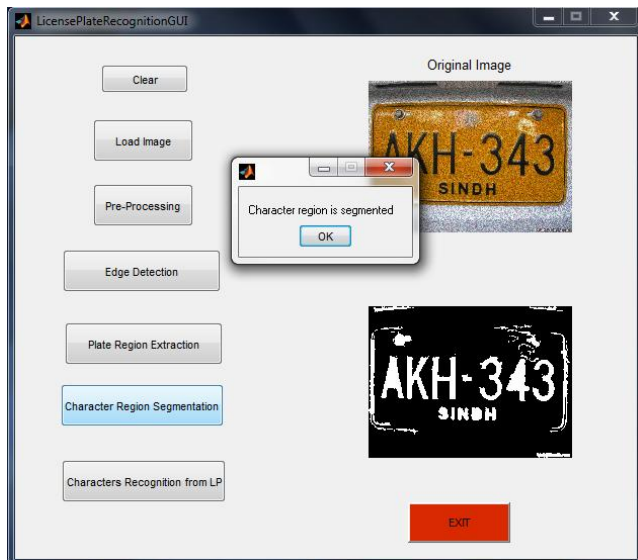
LicensePlateRecognitionGUI

Clear

Load Image

Pre-Processing

Edge Detection

Plate Region Extraction

Character Region Segmentation

Characters Recognition from LP

Original Image

AKH-343
SINDH

Character region is segmented

OK

AKH-343
SINDH

EXIT